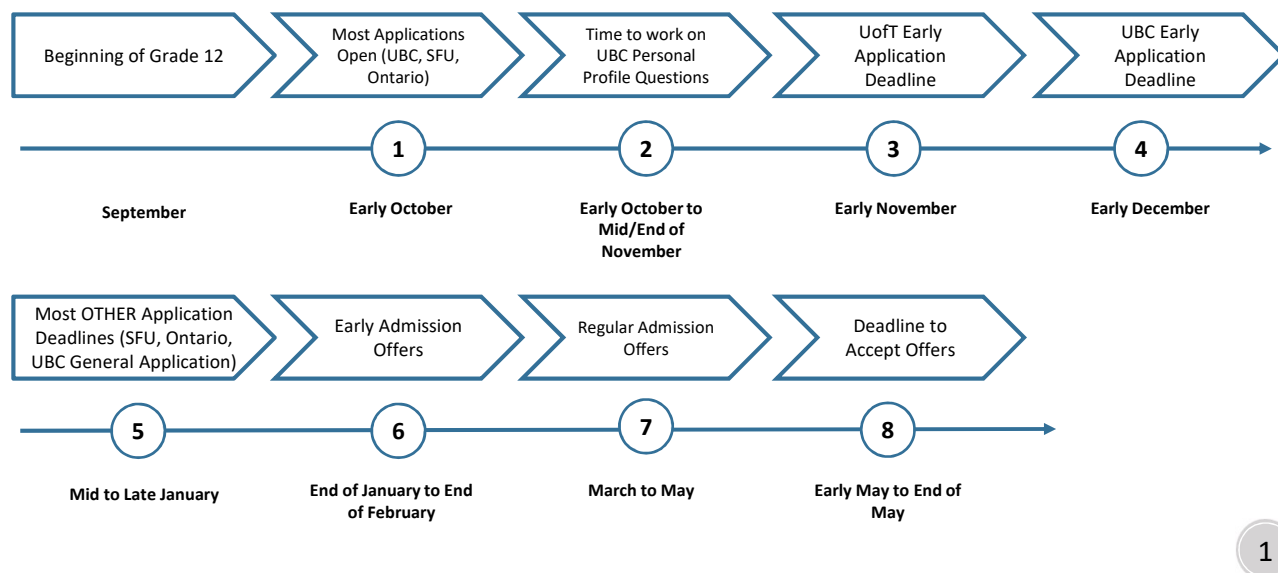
Beginning of Grade 12

Most Applications Open (UBC, SFU, Ontario)

Time to work on UBC Personal Profile Questions

UofT Early Application Deadline

UBC Early Application Deadline

1

2

3

4

September

Early October

Early October to Mid/End of November

Early November

Early December

Most OTHER Application Deadlines (SFU, Ontario, UBC General Application)

Early Admission Offers

Regular Admission Offers

Deadline to Accept Offers

5

6

7

8

Mid to Late January

End of January to End of February

March to May

Early May to End of May

1